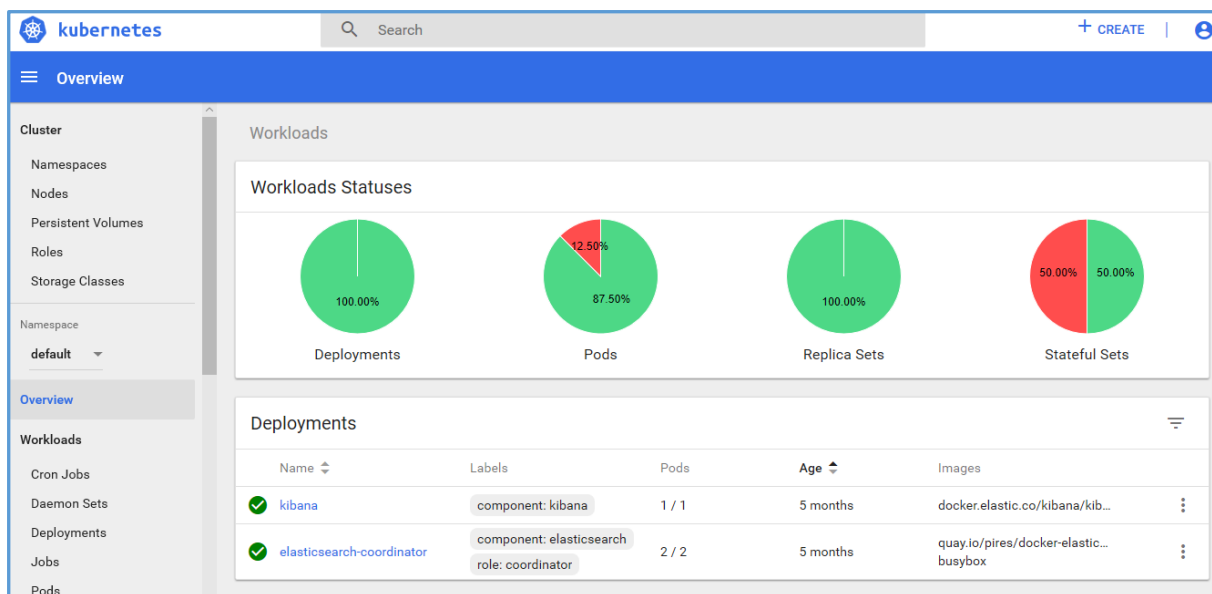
kubernetes

Search

+ CREATE

Overview

Cluster

Namespaces

Nodes

Persistent Volumes

Roles

Storage Classes

Namespace

default

Overview

Workloads

Cron Jobs

Daemon Sets

Deployments

Jobs

Pods

Workloads

Workloads Statuses

100.00%

Deployments

12.50%

87.50%

Pods

100.00%

Replica Sets

50.00%

50.00%

Stateful Sets

Deployments

| Name | Labels | Pods | Age | Images |
|---|---|---|---|---|
| kibana | component: kibana | 1 / 1 | 5 months | docker.elastic.co/kibana/kib... |
| elasticsearch-coordinator | component: elasticsearch<br>role: coordinator | 2 / 2 | 5 months | quay.io/pires/docker-elastic...<br>busybox |